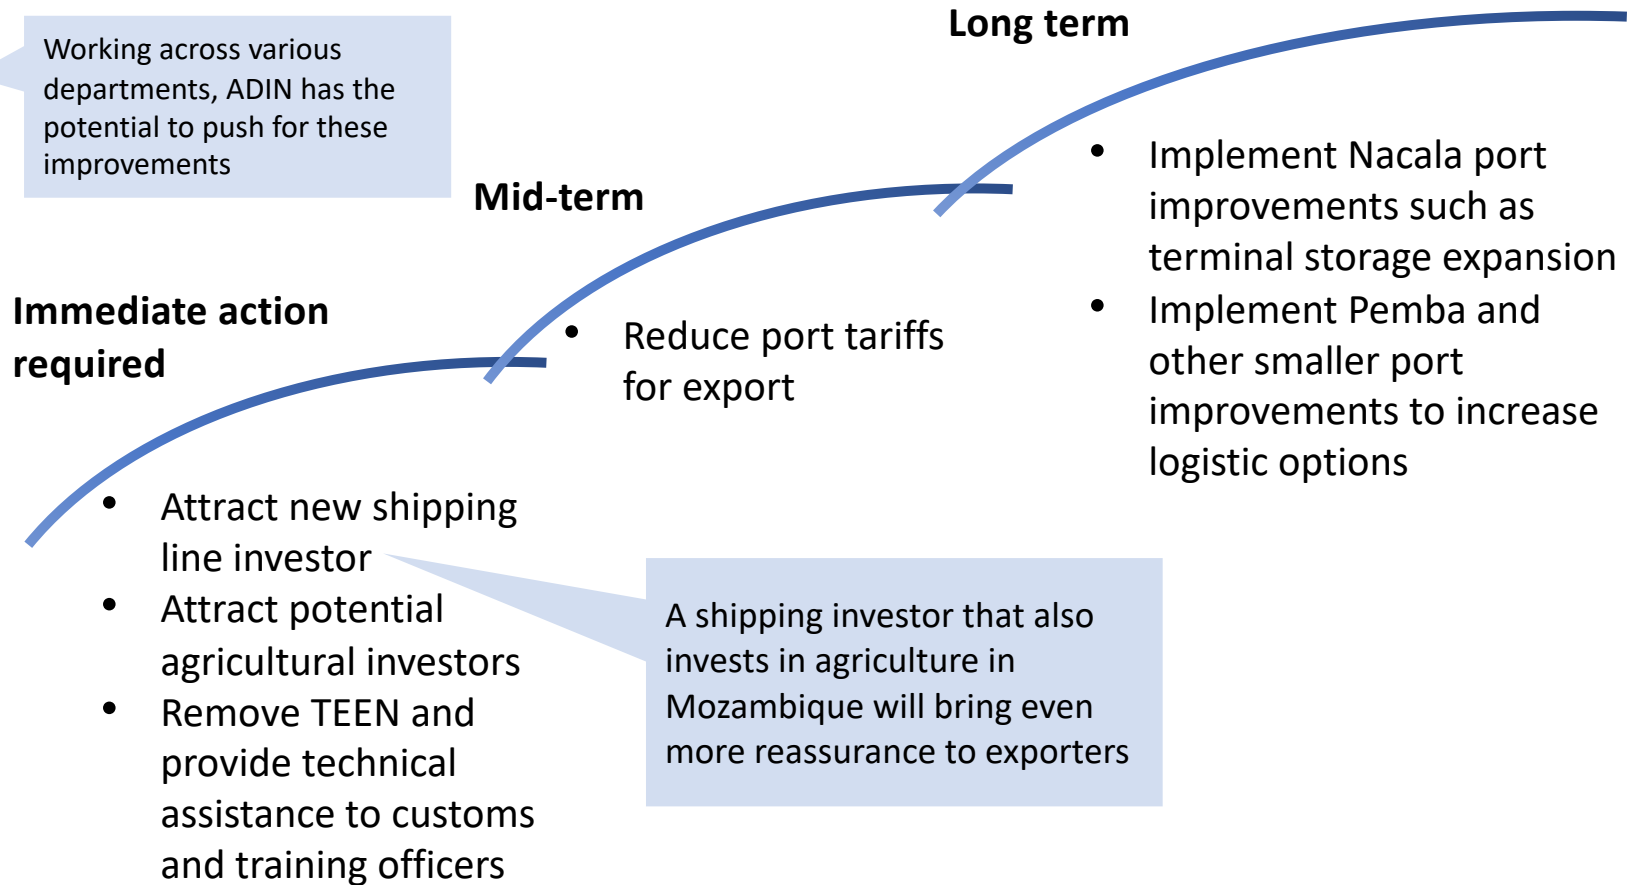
Working across various departments, ADIN has the potential to push for these improvements

Long term

Mid-term

Immediate action required

- Implement Nacala port improvements such as terminal storage expansion
- Implement Pemba and other smaller port improvements to increase logistic options

- Reduce port tariffs for export

- Attract new shipping line investor
- Attract potential agricultural investors
- Remove TEEN and provide technical assistance to customs and training officers

A shipping investor that also invests in agriculture in Mozambique will bring even more reassurance to exporters